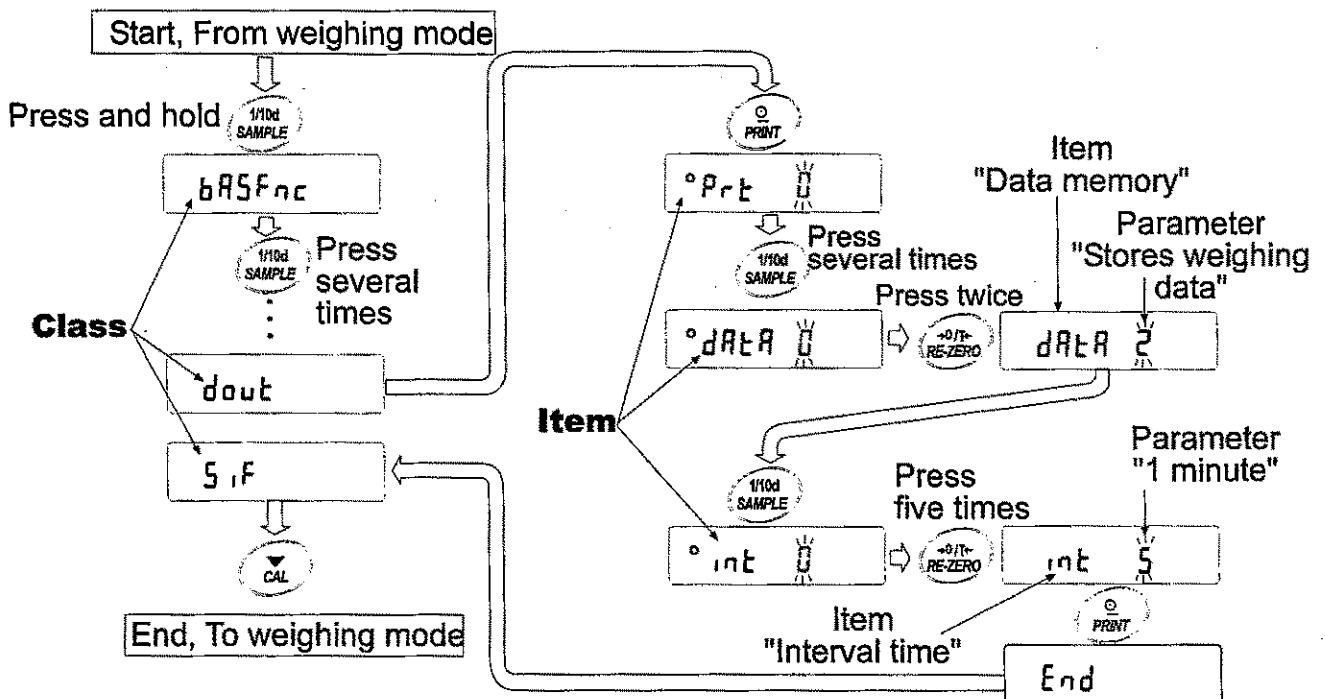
Start, From weighing mode

Press and hold 1/10d SAMPLE

bASFnc

1/10d SAMPLE Press several times

Class

dout

5 iF

CAL

End, To weighing mode

PRINT

°Prt 0

1/10d SAMPLE Press several times

Item "Data memory"

Parameter "Stores weighing data"

Press twice

°dAtA 0

→0/T← RE-ZERO

dAtA 2

Item

1/10d SAMPLE

Press five times

Parameter "1 minute"

° int 0

→0/T← RE-ZERO

int 5

PRINT

Item "Interval time"

End